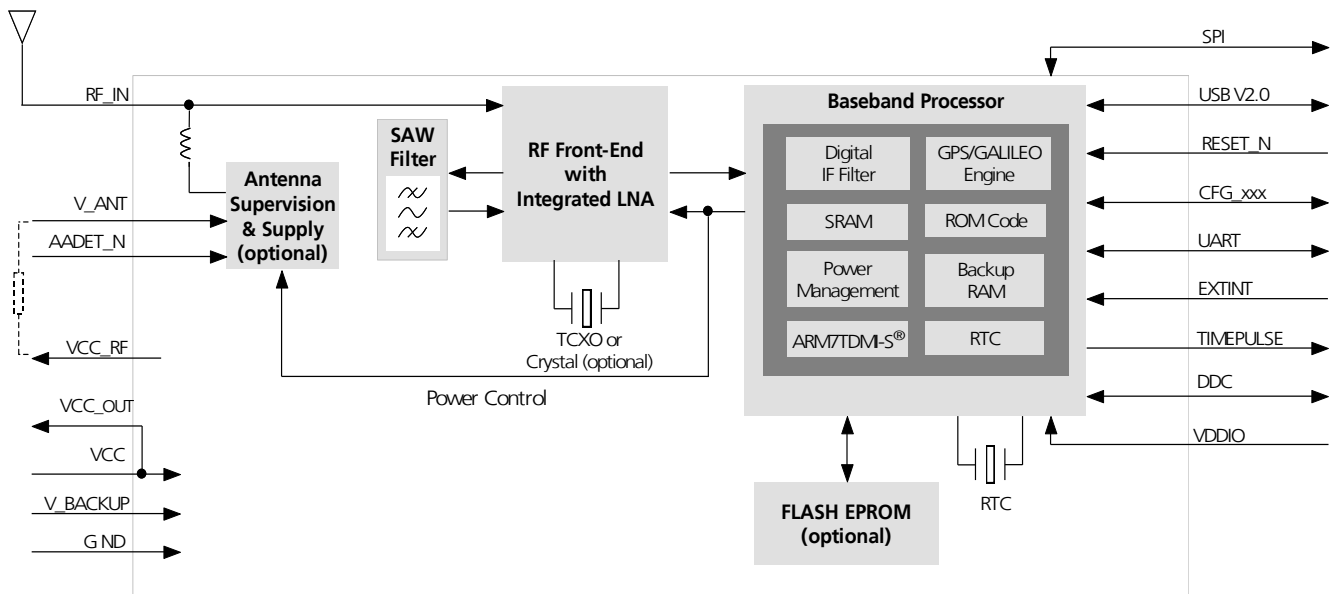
RF_IN

V_ANT

AADET_N

VCC_RF

VCC_OUT

VCC

V_BACKUP

GND

Antenna Supervision & Supply (optional)

SAW Filter

RF Front-End with Integrated LNA

TCXO or Crystal (optional)

Power Control

Baseband Processor

Digital IF Filter

GPS/GALILEO Engine

SRAM

ROM Code

Power Management

Backup RAM

ARM7TDMI-S®

RTC

FLASH EPROM (optional)

RTC

SPI

USB V2.0

RESET_N

CFG_xxx

UART

EXTINT

TIMEPULSE

DDC

VDDIO